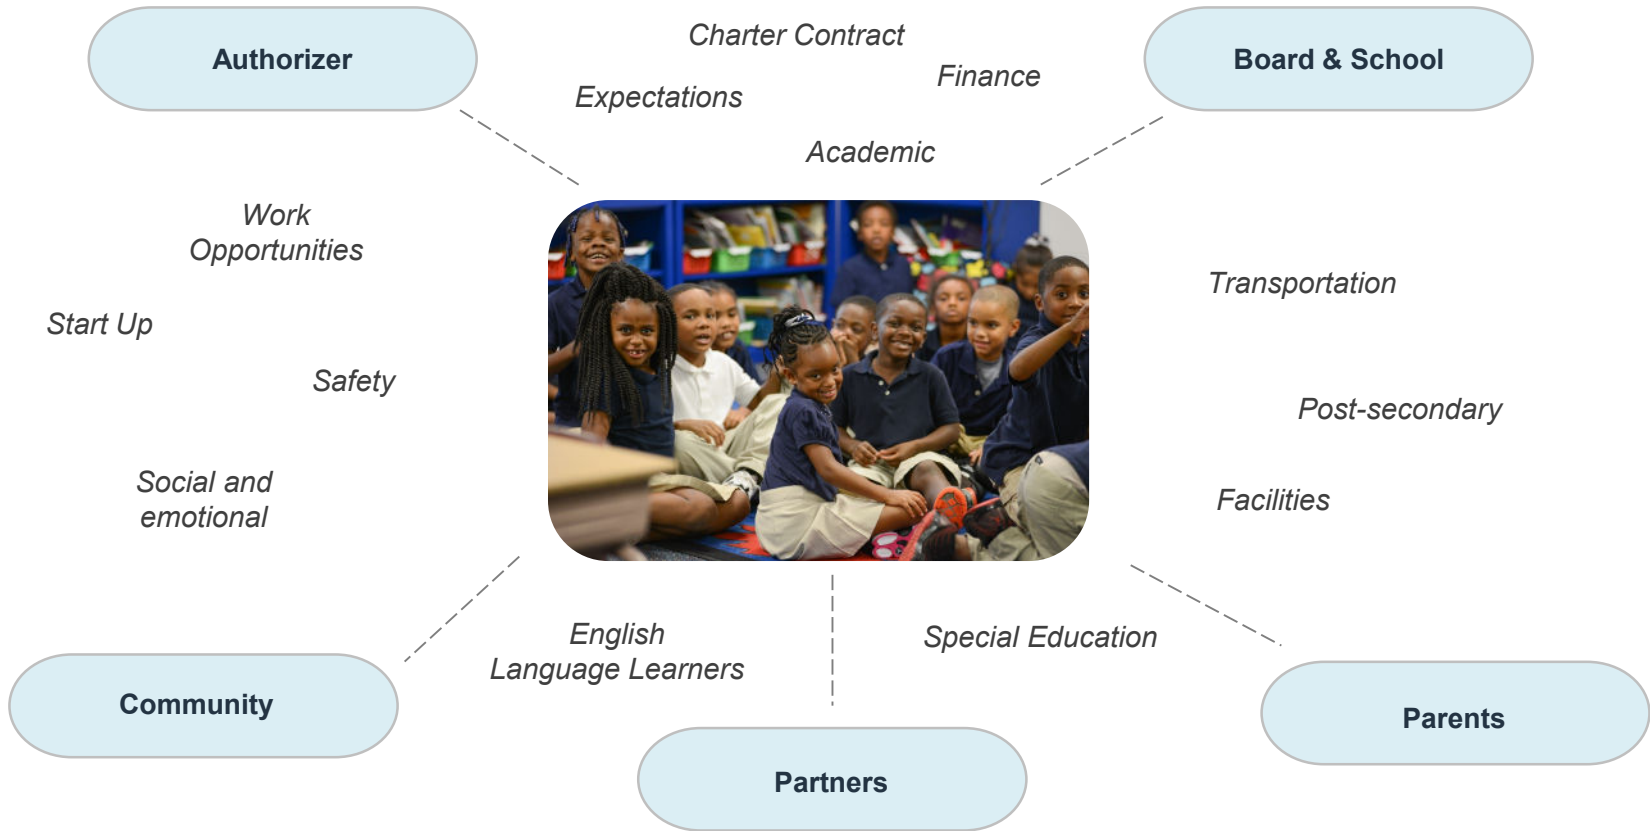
Authorizer

Charter Contract

Finance

Board & School

Expectations

Academic

Work Opportunities

Start Up

Safety

Social and emotional

Transportation

Post-secondary

Facilities

English Language Learners

Special Education

Community

Partners

Parents